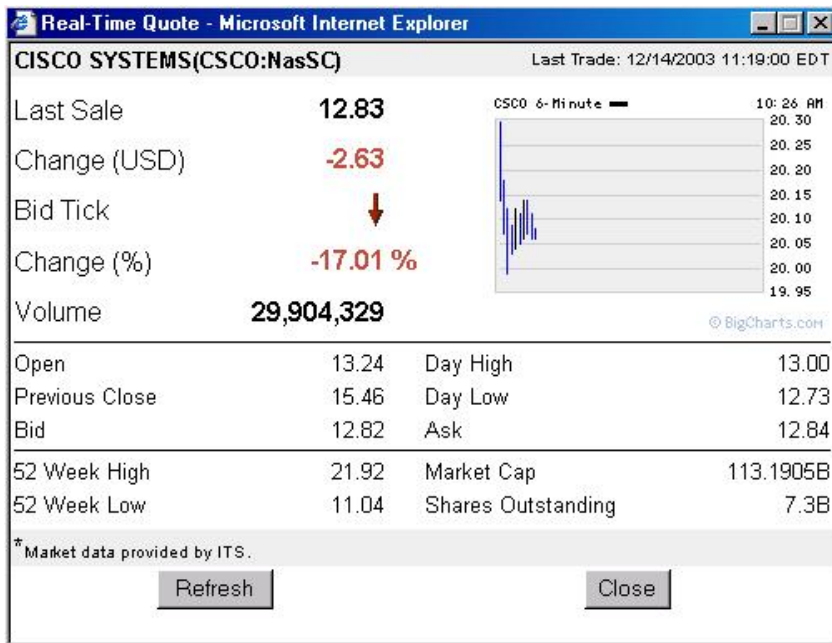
Real-Time Quote - Microsoft Internet Explorer

CISCO SYSTEMS(CSCO:NasSC)

Last Trade: 12/14/2003 11:19:00 EDT

Last Sale 12.83

Change (USD) -2.63

Bid Tick

Change (%) -17.01 %

Volume 29,904,329

CSCO 6-Minute

10:26 AM

20.30
20.25
20.20
20.15
20.10
20.05
20.00
19.95

© BigCharts.com

| Open | 13.24 | Day High | 13.00 |
|---|---|---|---|
| Previous Close | 15.46 | Day Low | 12.73 |
| Bid | 12.82 | Ask | 12.84 |
| 52 Week High | 21.92 | Market Cap | 113.1905B |
| 52 Week Low | 11.04 | Shares Outstanding | 7.3B |

*Market data provided by ITS.

Refresh

Close